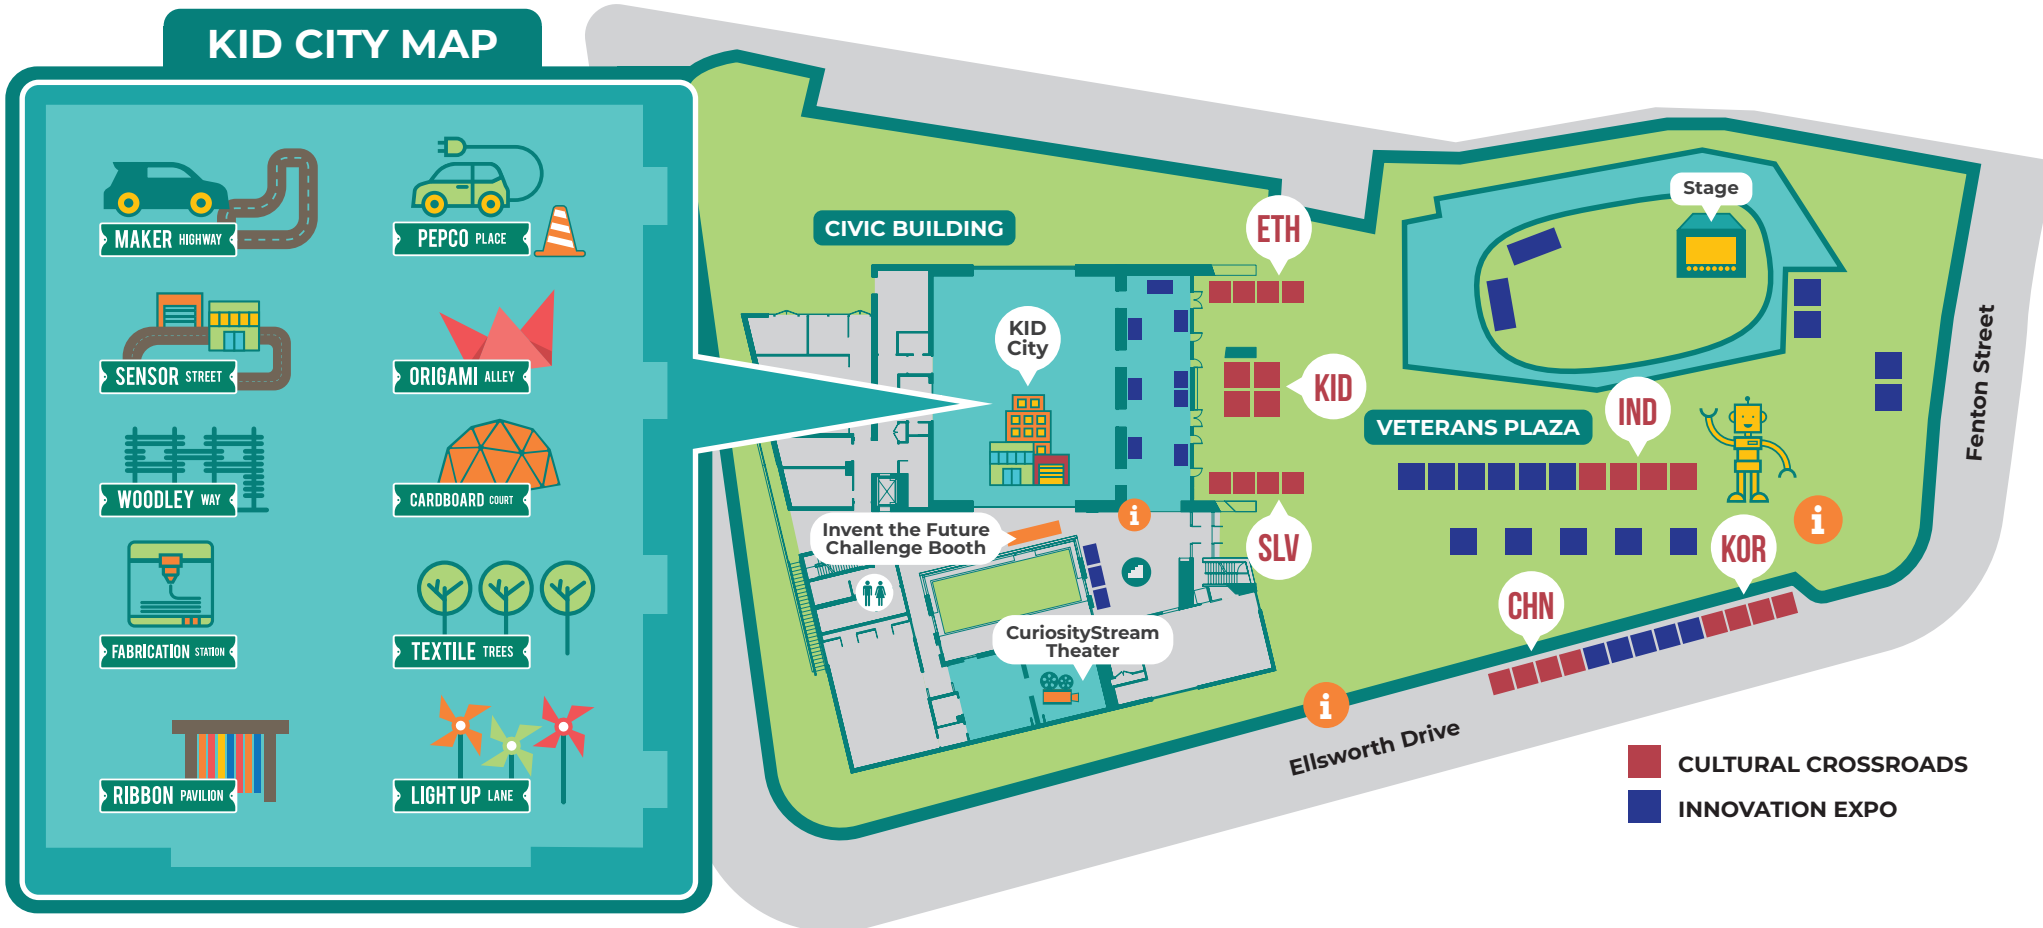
KID CITY MAP

MAKER HIGHWAY

PEPCO PLACE

SENSOR STREET

ORIGAMI ALLEY

WOODLEY WAY

CARDBOARD COURT

FABRICATION STATION

TEXTILE TREES

RIBBON PAVILION

LIGHT UP LANE

CIVIC BUILDING

KID City

ETH

KID

SLV

Stage

IND

VETERANS PLAZA

KOR

CHN

Invent the Future Challenge Booth

CuriosityStream Theater

Fenton Street

Ellsworth Drive

CULTURAL CROSSROADS

INNOVATION EXPO